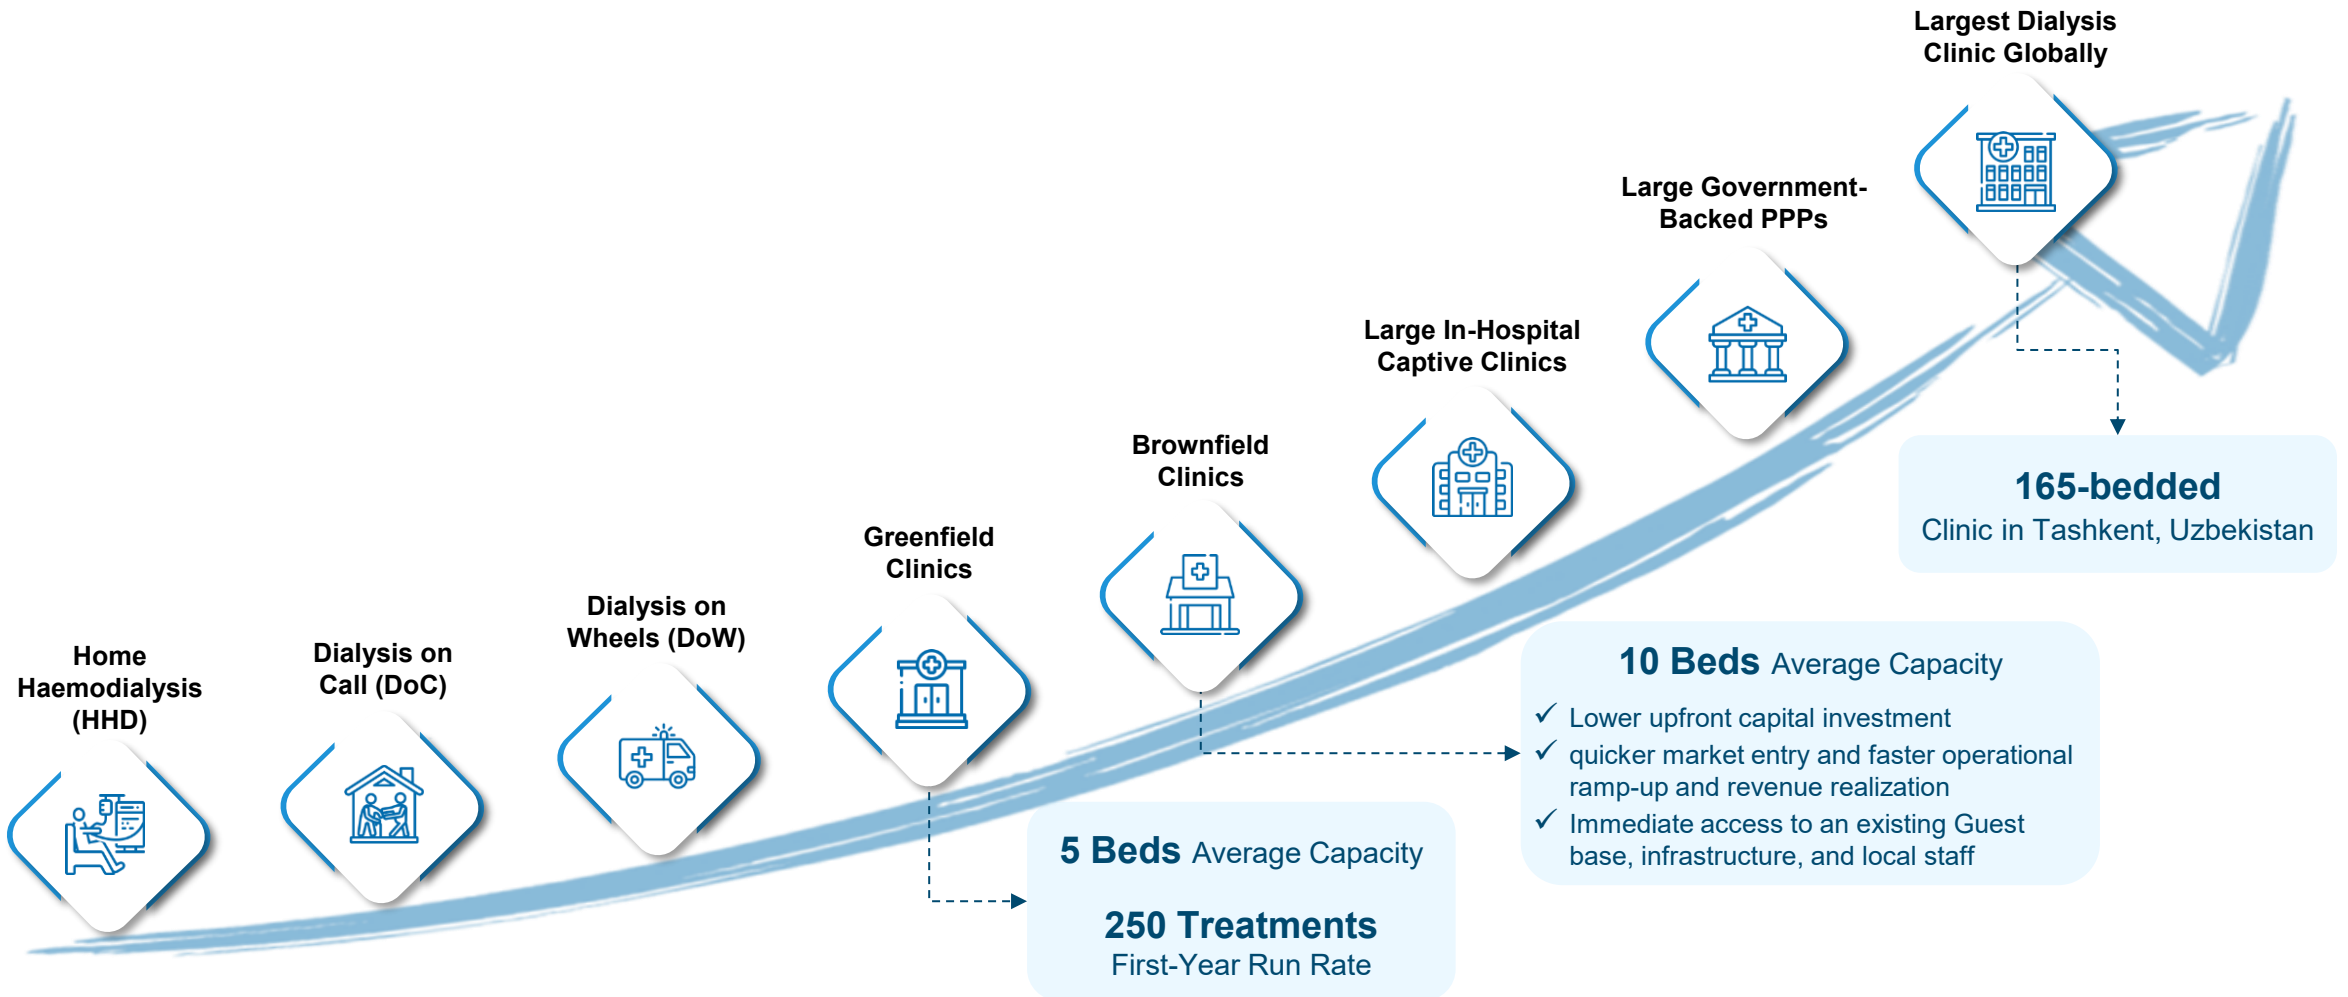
Largest Dialysis Clinic Globally

Large Government-Backed PPPs

Large In-Hospital Captive Clinics

Brownfield Clinics

Greenfield Clinics

Dialysis on Wheels (DoW)

Dialysis on Call (DoC)

Home Haemodialysis (HHD)

165-bedded
Clinic in Tashkent, Uzbekistan

10 Beds Average Capacity
✓ Lower upfront capital investment
✓ quicker market entry and faster operational ramp-up and revenue realization
✓ Immediate access to an existing Guest base, infrastructure, and local staff

5 Beds Average Capacity

250 Treatments
First-Year Run Rate